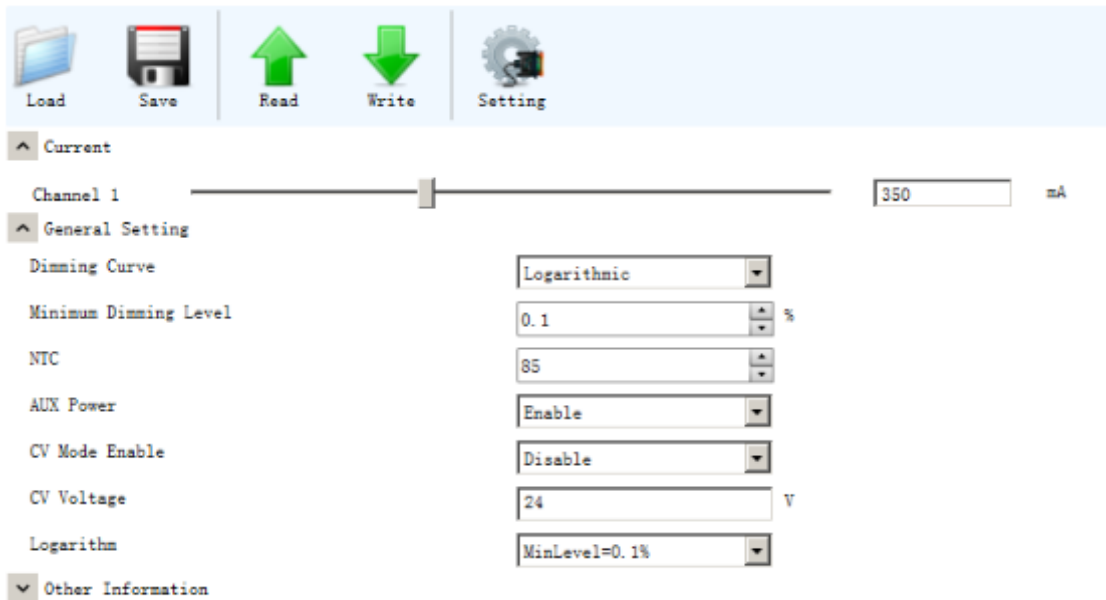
Load Save Read Write Setting

Current

Channel 1 350 mA

General Setting

Dimming Curve Logarithmic

Minimum Dimming Level 0.1 %

NTC 85

AUX Power Enable

CV Mode Enable Disable

CV Voltage 24 V

Logarithm MinLevel=0.1%

Other Information